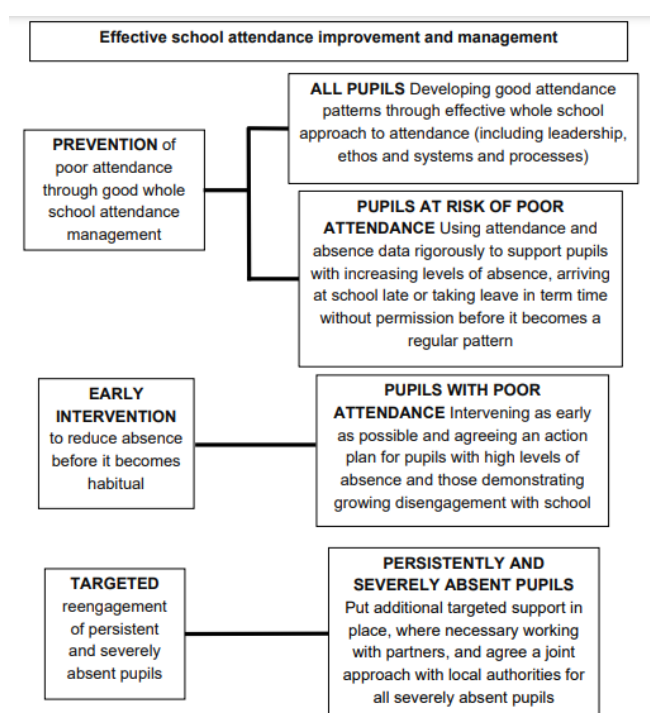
Effective school attendance improvement and management

PREVENTION of poor attendance through good whole school attendance management

ALL PUPILS Developing good attendance patterns through effective whole school approach to attendance (including leadership, ethos and systems and processes)

PUPILS AT RISK OF POOR ATTENDANCE Using attendance and absence data rigorously to support pupils with increasing levels of absence, arriving at school late or taking leave in term time without permission before it becomes a regular pattern

EARLY INTERVENTION to reduce absence before it becomes habitual

PUPILS WITH POOR ATTENDANCE Intervening as early as possible and agreeing an action plan for pupils with high levels of absence and those demonstrating growing disengagement with school

TARGETED reengagement of persistent and severely absent pupils

PERSISTENTLY AND SEVERELY ABSENT PUPILS Put additional targeted support in place, where necessary working with partners, and agree a joint approach with local authorities for all severely absent pupils